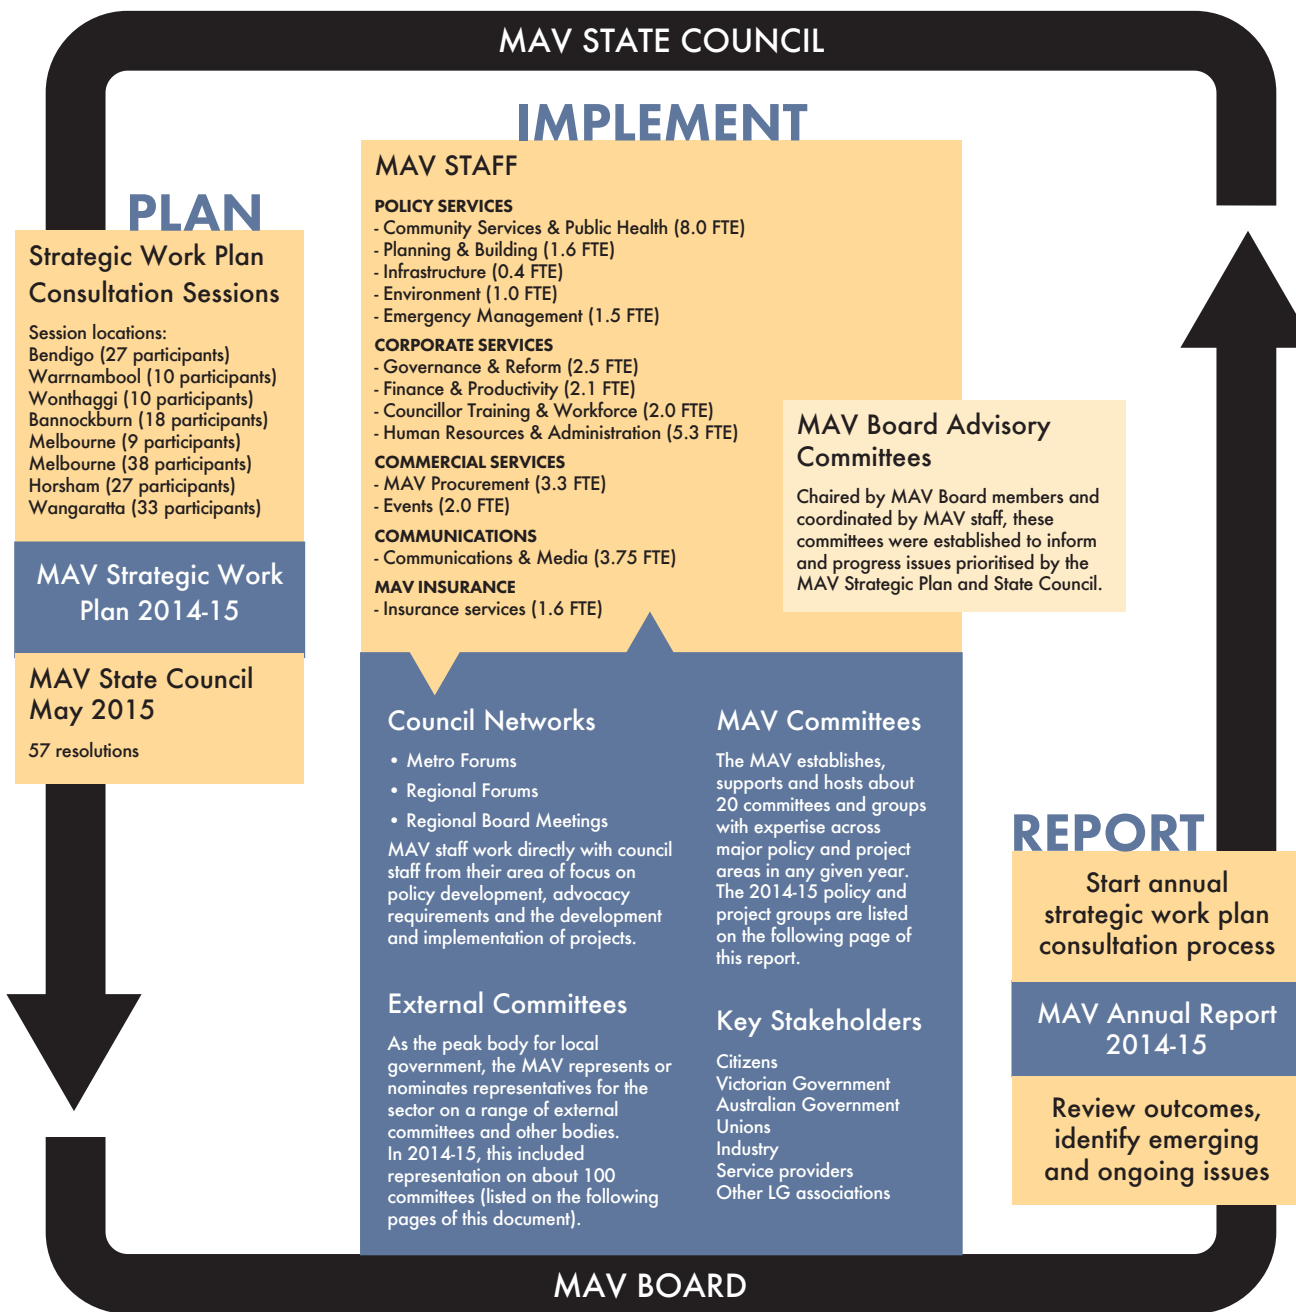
MAV STATE COUNCIL

PLAN

Strategic Work Plan Consultation Sessions

Session locations:
Bendigo (27 participants)
Warrnambool (10 participants)
Wonthaggi (10 participants)
Bannockburn (18 participants)
Melbourne (9 participants)
Melbourne (38 participants)
Horsham (27 participants)
Wangaratta (33 participants)

MAV Strategic Work Plan 2014-15

MAV State Council May 2015

57 resolutions

IMPLEMENT

MAV STAFF

POLICY SERVICES
- Community Services & Public Health (8.0 FTE)
- Planning & Building (1.6 FTE)
- Infrastructure (0.4 FTE)
- Environment (1.0 FTE)
- Emergency Management (1.5 FTE)

CORPORATE SERVICES
- Governance & Reform (2.5 FTE)
- Finance & Productivity (2.1 FTE)
- Councillor Training & Workforce (2.0 FTE)
- Human Resources & Administration (5.3 FTE)

COMMERCIAL SERVICES
- MAV Procurement (3.3 FTE)
- Events (2.0 FTE)

COMMUNICATIONS
- Communications & Media (3.75 FTE)

MAV INSURANCE
- Insurance services (1.6 FTE)

MAV Board Advisory Committees

Chaired by MAV Board members and coordinated by MAV staff, these committees were established to inform and progress issues prioritised by the MAV Strategic Plan and State Council.

Council Networks

• Metro Forums
• Regional Forums
• Regional Board Meetings

MAV staff work directly with council staff from their area of focus on policy development, advocacy requirements and the development and implementation of projects.

MAV Committees

The MAV establishes, supports and hosts about 20 committees and groups with expertise across major policy and project areas in any given year. The 2014-15 policy and project groups are listed on the following page of this report.

External Committees

As the peak body for local government, the MAV represents or nominates representatives for the sector on a range of external committees and other bodies. In 2014-15, this included representation on about 100 committees (listed on the following pages of this document).

Key Stakeholders

Citizens
Victorian Government
Australian Government
Unions
Industry
Service providers
Other LG associations

REPORT

Start annual strategic work plan consultation process

MAV Annual Report 2014-15

Review outcomes, identify emerging and ongoing issues

MAV BOARD